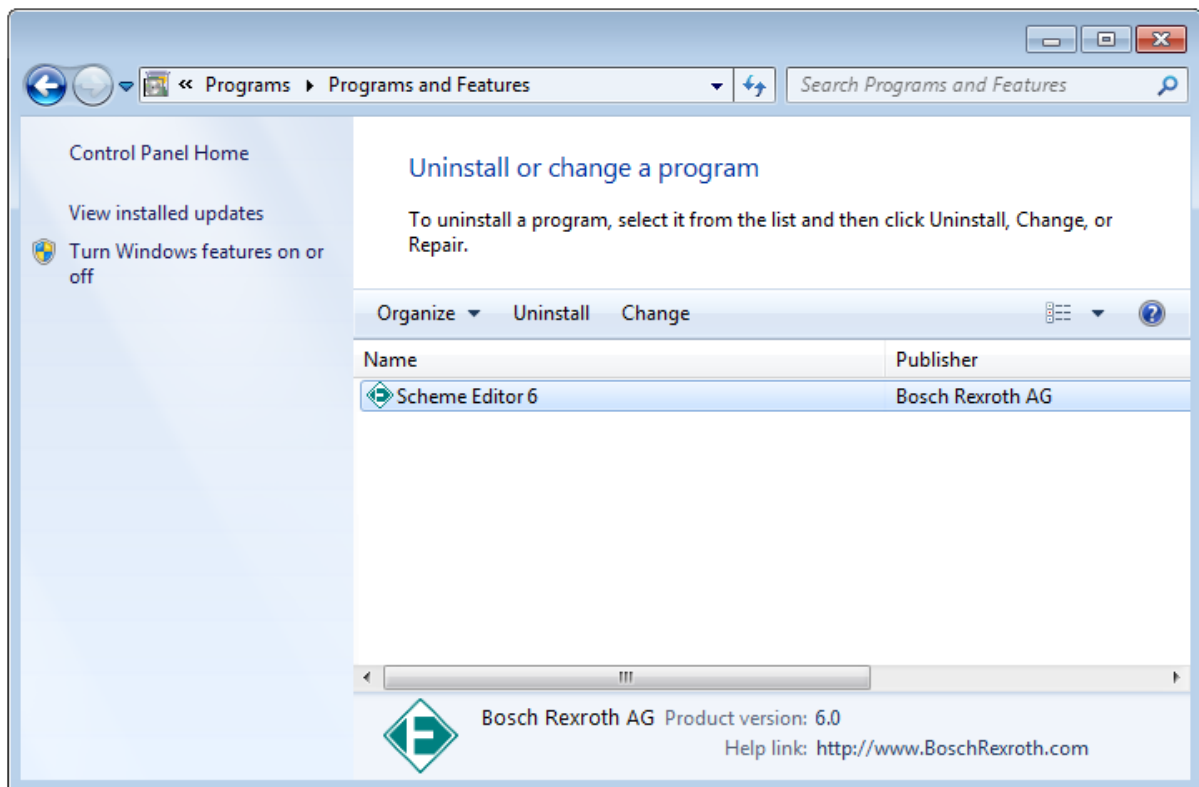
« Programs ▸ Programs and Features

Search Programs and Features

Control Panel Home

View installed updates

Turn Windows features on or off

Uninstall or change a program

To uninstall a program, select it from the list and then click Uninstall, Change, or Repair.

Organize ▾ Uninstall Change

| Name | Publisher |
|---|---|
| Scheme Editor 6 | Bosch Rexroth AG |

Bosch Rexroth AG Product version: 6.0
Help link: http://www.BoschRexroth.com